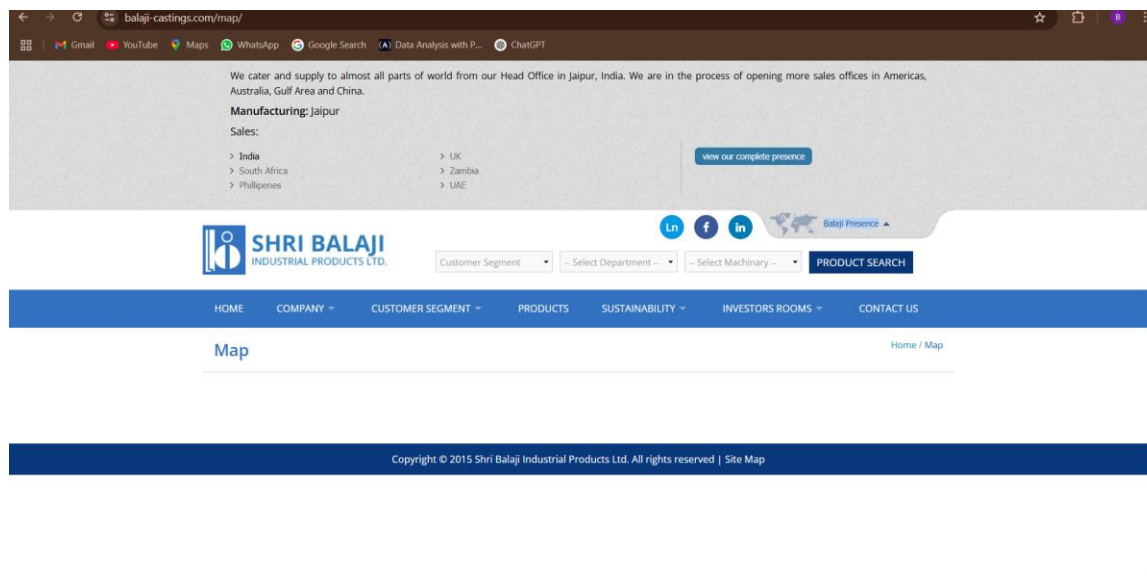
balaji-castings.com/map/

Gmail YouTube Maps WhatsApp Google Search Data Analysis with P... ChatGPT

We cater and supply to almost all parts of world from our Head Office in Jaipur, India. We are in the process of opening more sales offices in Americas, Australia, Gulf Area and China.

Manufacturing: Jaipur

Sales:

> India
> South Africa
> Phillipenes

> UK
> Zambia
> UAE

view our complete presence

Ln f in Balaji Presence

SHRI BALAJI
INDUSTRIAL PRODUCTS LTD.

Customer Segment -- Select Department -- -- Select Machinary -- PRODUCT SEARCH

HOME COMPANY CUSTOMER SEGMENT PRODUCTS SUSTAINABILITY INVESTORS ROOMS CONTACT US

Map

Home / Map

Copyright © 2015 Shri Balaji Industrial Products Ltd. All rights reserved | Site Map